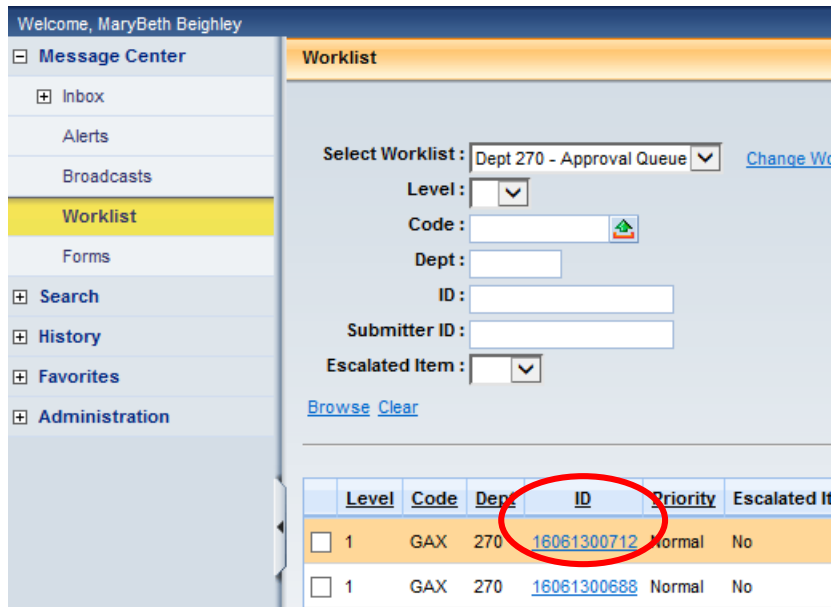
Welcome, MaryBeth Beighley

⊟ Message Center

⊞ Inbox

Alerts

Broadcasts

Worklist

Forms

⊞ Search

⊞ History

⊞ Favorites

⊞ Administration

Worklist

Select Worklist : Dept 270 - Approval Queue

Change Wo

Level :

Code :

Dept :

ID :

Submitter ID :

Escalated Item :

Browse Clear

| | Level | Code | Dept | ID | Priority | Escalated It |
|---|---|---|---|---|---|---|
| ☐ | 1 | GAX | 270 | 16061300712 | Normal | No |
| ☐ | 1 | GAX | 270 | 16061300688 | Normal | No |